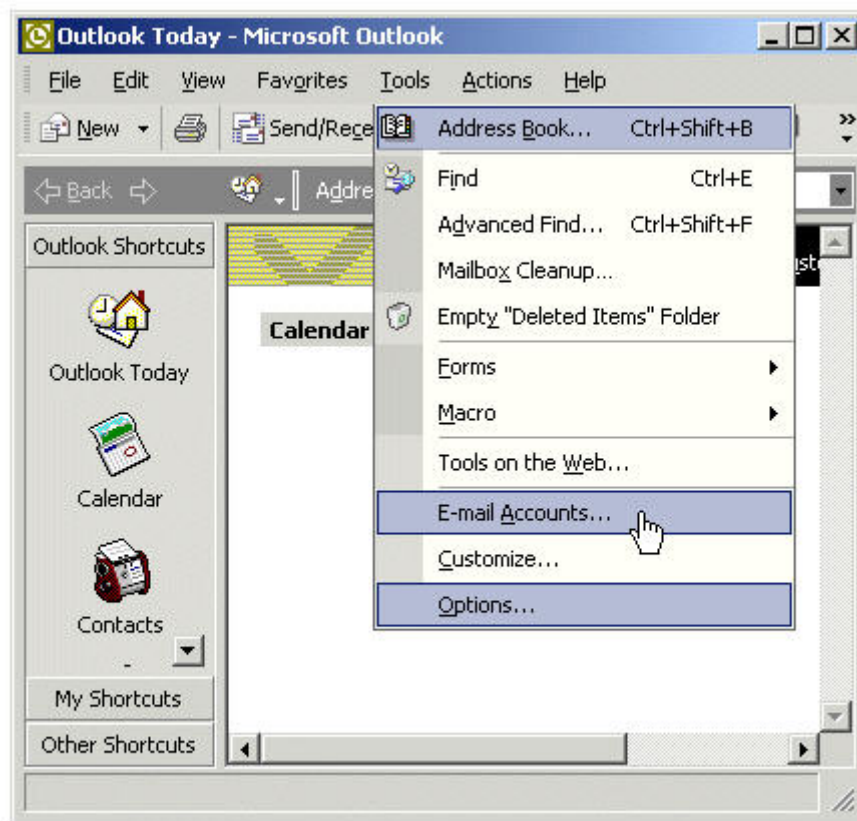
Outlook Today - Microsoft Outlook

File Edit View Favorites Tools Actions Help

New Send/Rece

Back Addre

Outlook Shortcuts

Outlook Today

Calendar

Contacts

My Shortcuts

Other Shortcuts

Calendar

Address Book... Ctrl+Shift+B
Find Ctrl+E
Advanced Find... Ctrl+Shift+F
Mailbox Cleanup...
Empty "Deleted Items" Folder
Forms
Macro
Tools on the Web...
E-mail Accounts...
Customize...
Options...